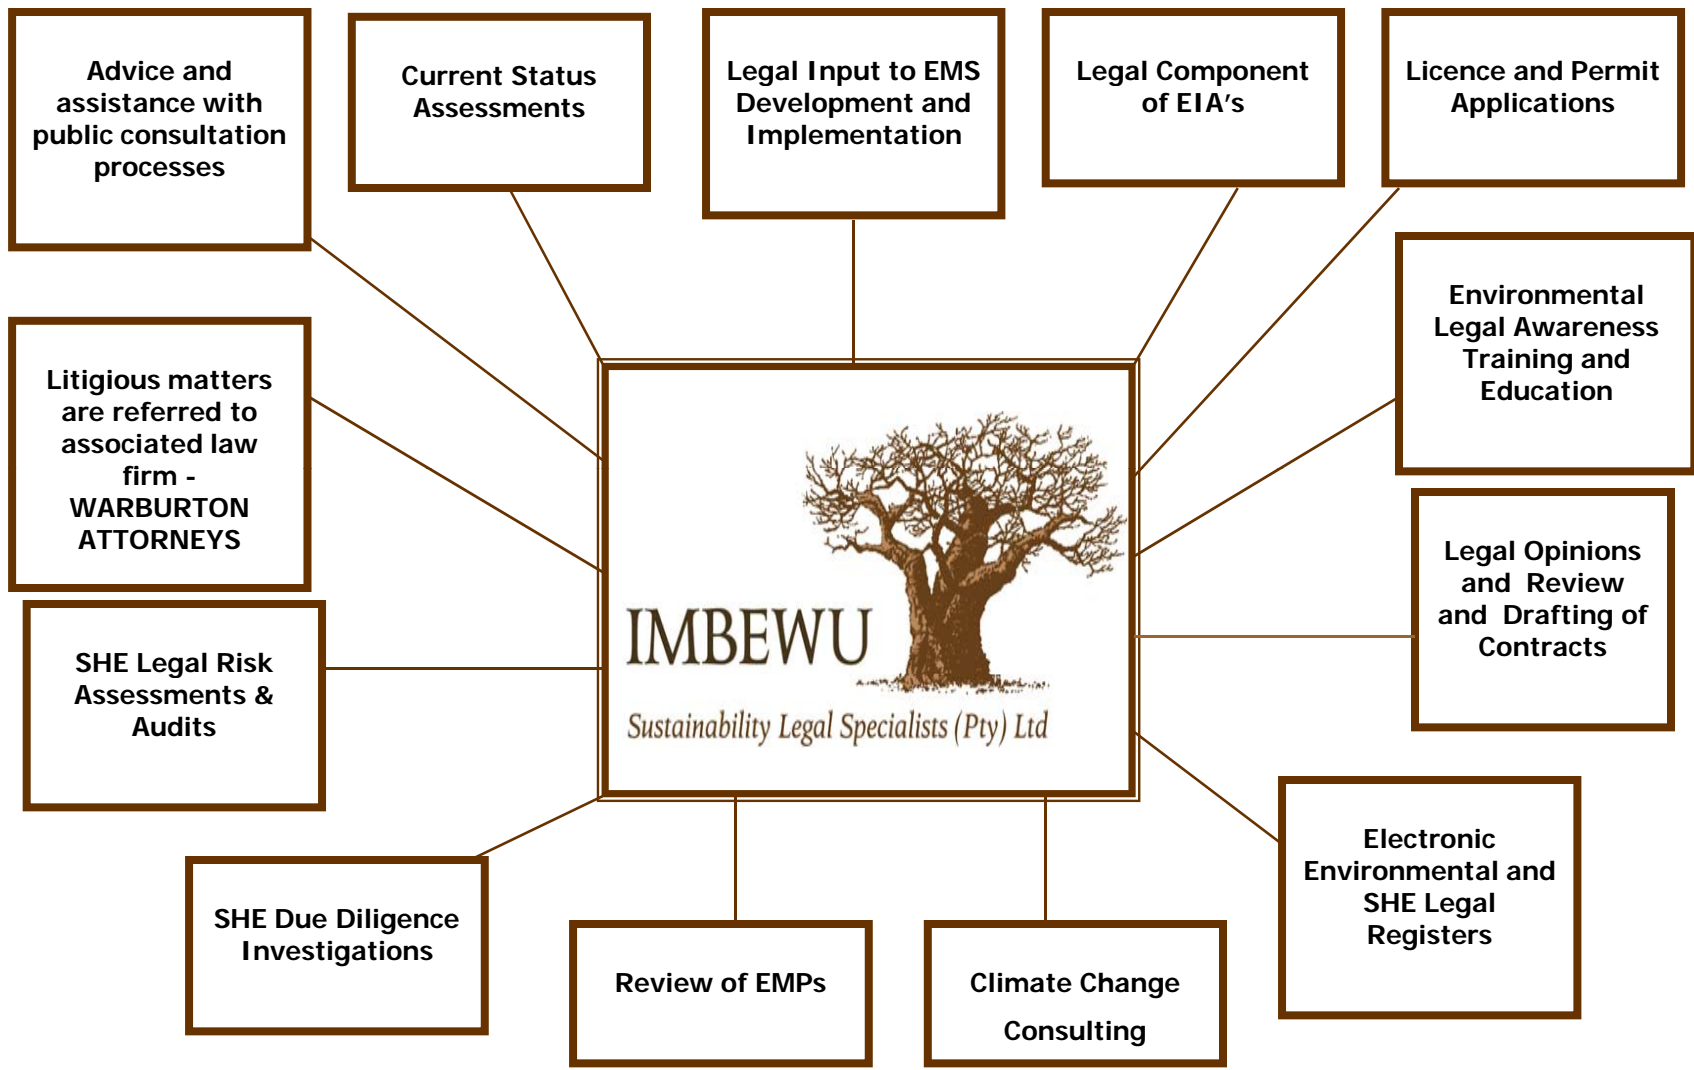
Advice and assistance with public consultation processes

Current Status Assessments

Legal Input to EMS Development and Implementation

Legal Component of EIA's

Licence and Permit Applications

Litigious matters are referred to associated law firm - WARBURTON ATTORNEYS

Environmental Legal Awareness Training and Education

IMBEWU

Sustainability Legal Specialists (Pty) Ltd

Legal Opinions and Review and Drafting of Contracts

SHE Legal Risk Assessments & Audits

Electronic Environmental and SHE Legal Registers

SHE Due Diligence Investigations

Review of EMPs

Climate Change Consulting